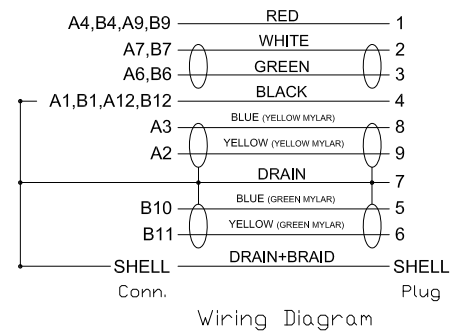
A4,B4,A9,B9 RED 1
A7,B7 WHITE 2
A6,B6 GREEN 3
A1,B1,A12,B12 BLACK 4
A3 BLUE (YELLOW MYLAR) 8
A2 YELLOW (YELLOW MYLAR) 9
DRAIN 7
B10 BLUE (GREEN MYLAR) 5
B11 YELLOW (GREEN MYLAR) 6
SHELL DRAIN+BRAID SHELL
Conn. Plug
Wiring Diagram